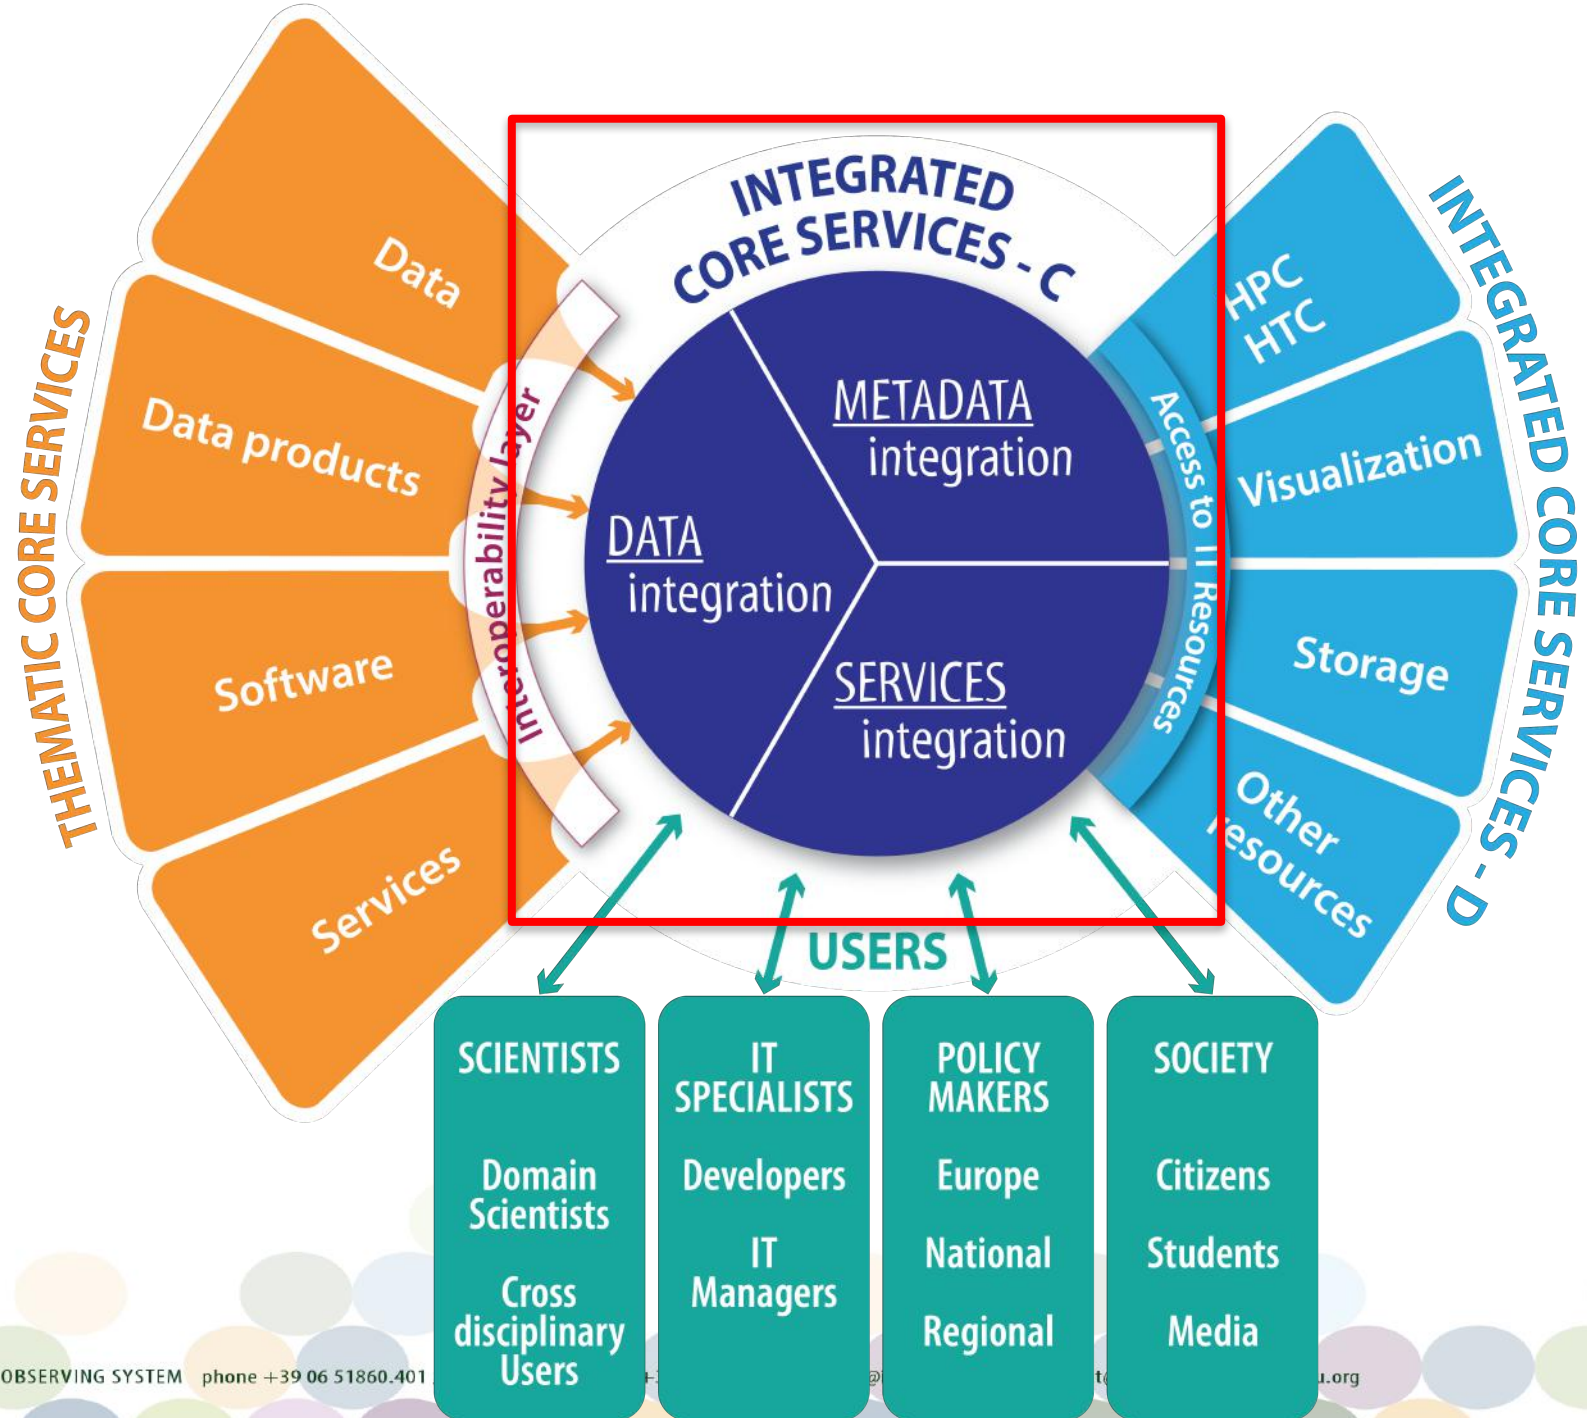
THEMATIC CORE SERVICES

Data

Data products

Software

Services

Interoperability layer

INTEGRATED CORE SERVICES - C

METADATA integration

DATA integration

SERVICES integration

Access to IT Resources

INTEGRATED CORE SERVICES - D

HPC HTC

Visualization

Storage

Other resources

USERS

| SCIENTISTS | IT SPECIALISTS | POLICY MAKERS | SOCIETY |
|---|---|---|---|
| Domain Scientists | Developers | Europe | Citizens |
| Cross disciplinary Users | IT Managers | National | Students |
| | | Regional | Media |

OBSERVING SYSTEM phone +39 06 51860.401 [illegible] u.org